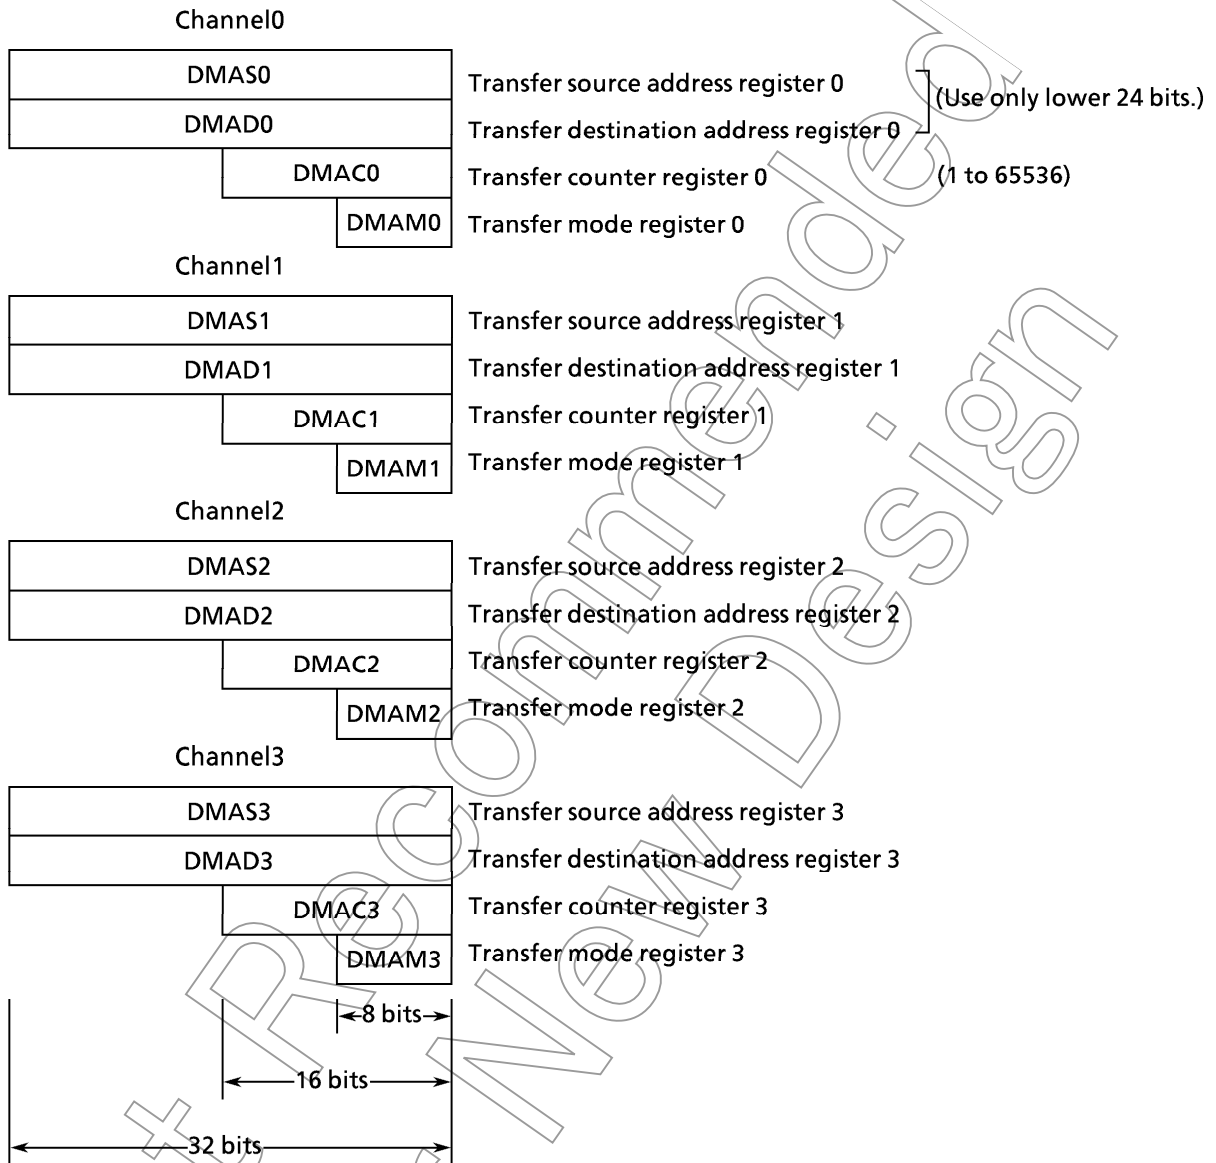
Channel0

DMAS0 Transfer source address register 0
DMAD0 Transfer destination address register 0
(Use only lower 24 bits.)
DMAC0 Transfer counter register 0 (1 to 65536)
DMAM0 Transfer mode register 0

Channel1

DMAS1 Transfer source address register 1
DMAD1 Transfer destination address register 1
DMAC1 Transfer counter register 1
DMAM1 Transfer mode register 1

Channel2

DMAS2 Transfer source address register 2
DMAD2 Transfer destination address register 2
DMAC2 Transfer counter register 2
DMAM2 Transfer mode register 2

Channel3

DMAS3 Transfer source address register 3
DMAD3 Transfer destination address register 3
DMAC3 Transfer counter register 3
DMAM3 Transfer mode register 3

8 bits
16 bits
32 bits

Not Recommended for New Design